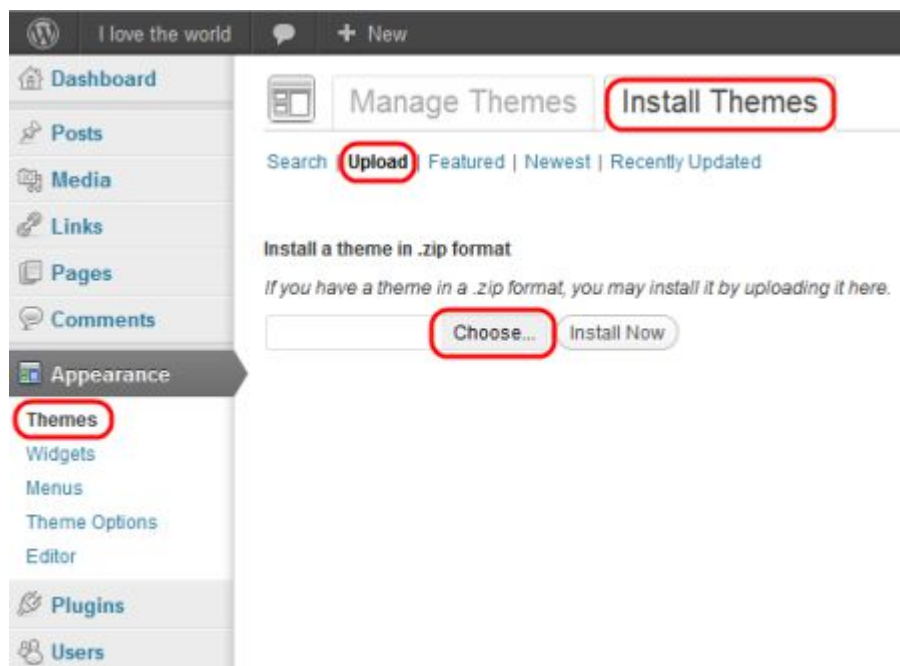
I love the world
+ New

Dashboard
Posts
Media
Links
Pages
Comments
Appearance
Themes
Widgets
Menus
Theme Options
Editor
Plugins
Users

Manage Themes
Install Themes

Search | Upload | Featured | Newest | Recently Updated

Install a theme in .zip format

If you have a theme in a .zip format, you may install it by uploading it here.

Choose...
Install Now